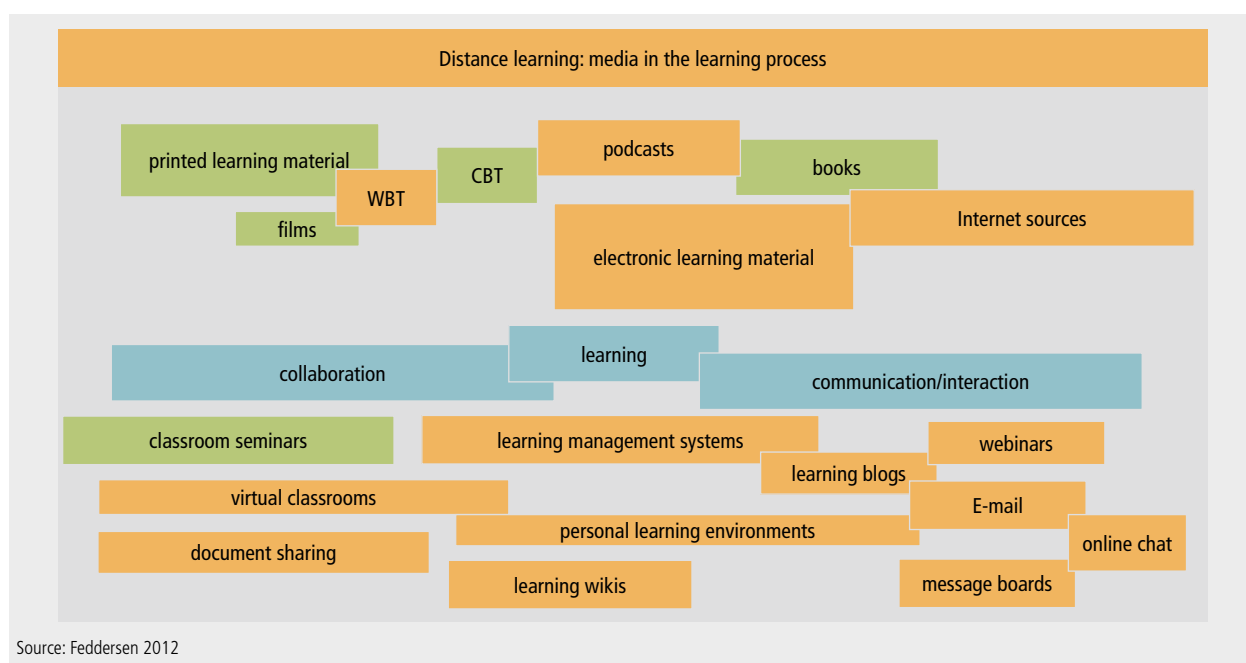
Distance learning: media in the learning process

printed learning material

WBT

films

CBT

podcasts

books

Internet sources

electronic learning material

collaboration

learning

communication/interaction

classroom seminars

learning management systems

webinars

learning blogs

virtual classrooms

E-mail

personal learning environments

online chat

document sharing

learning wikis

message boards

Source: Feddersen 2012